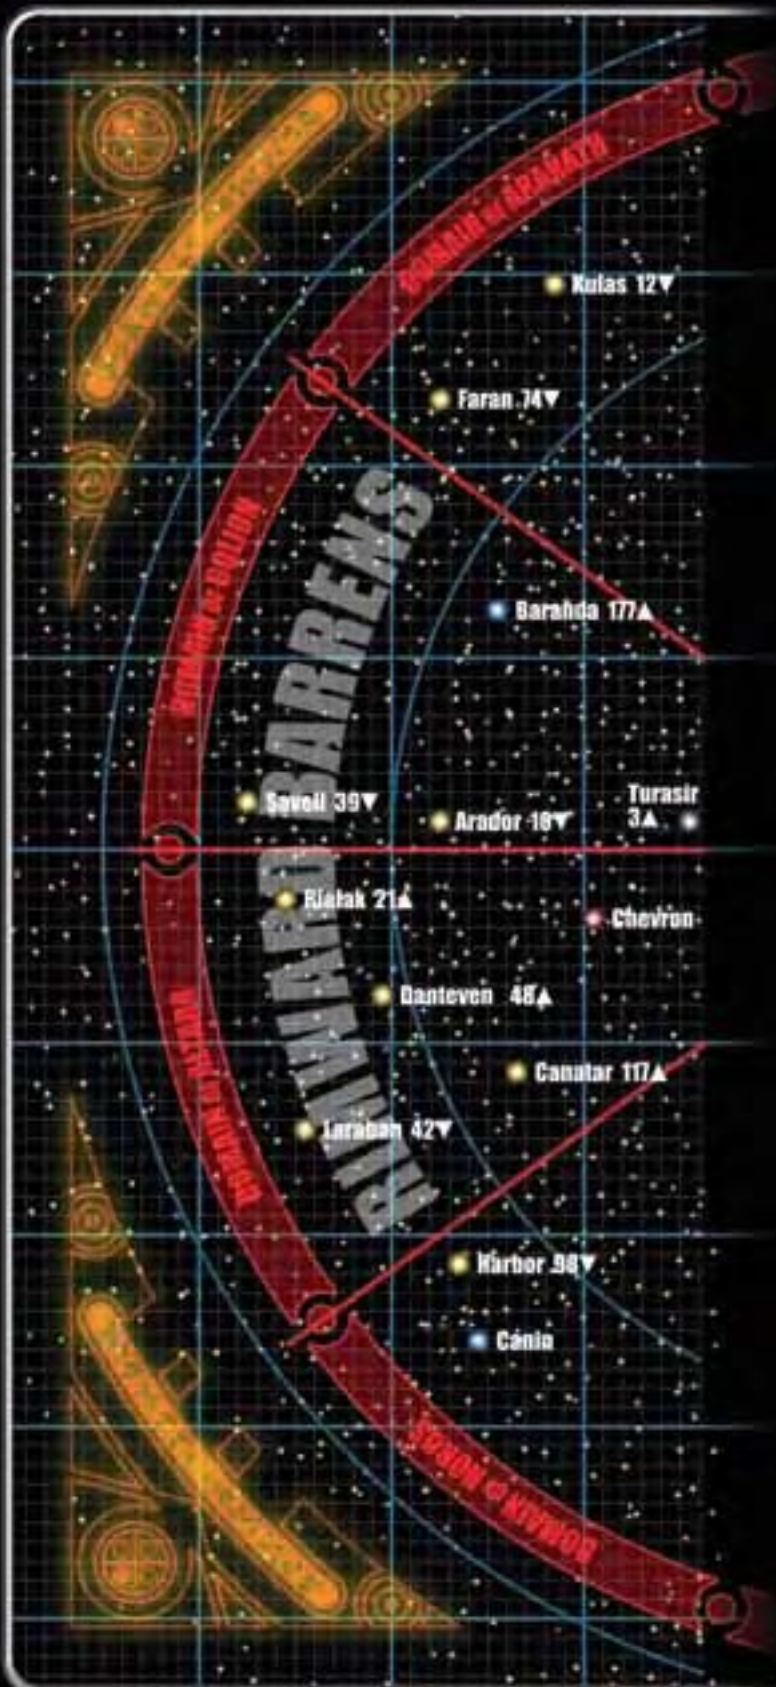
DOMAIN of ARAMATH

Kulas 12▼

Faran 74▼

DOMAIN of QUILLION

RIMWARD BARRENS

Barahda 177▲

Saveli 39▼

Arador 16▼

Turasir 3▲

Fjatak 21▲

Chevron

Danteven 48▲

DOMAIN of PAXTEN

Canatar 117▲

Laraban 42▼

Harbor 98▼

Cania

DOMAIN of MORAI